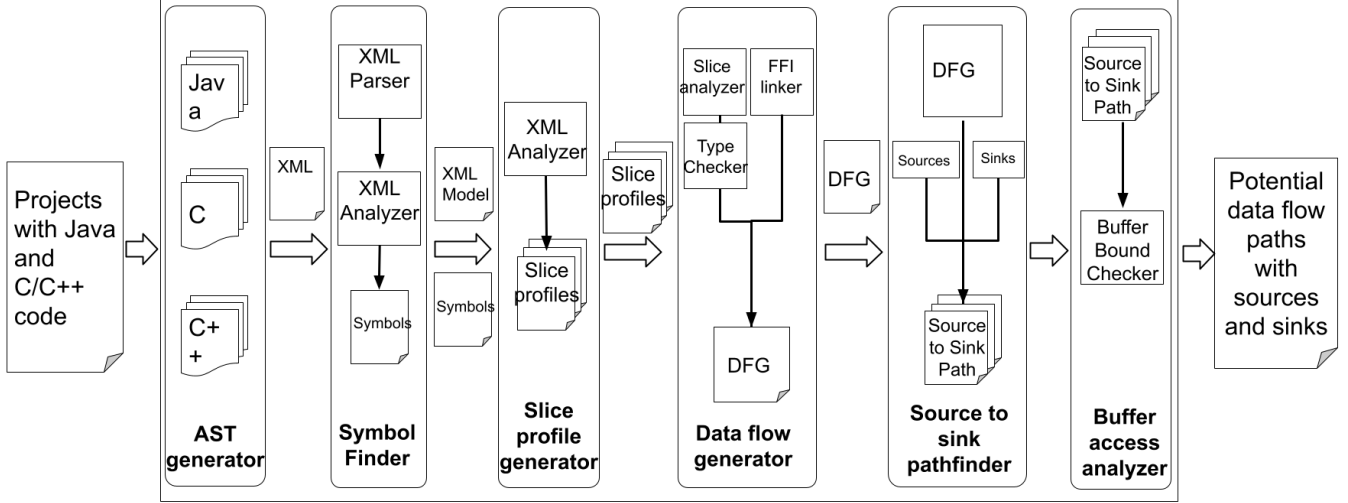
Projects with Java and C/C++ code

Jav a

C

C+ +

AST generator

XML

XML Parser

XML Analyzer

Symbols

Symbol Finder

XML Model

Symbols

XML Analyzer

Slice profiles

Slice profile generator

Slice profiles

Slice analyzer

FFI linker

Type Checker

DFG

Data flow generator

DFG

DFG

Sources

Sinks

Source to Sink Path

Source to sink pathfinder

Source to Sink Path

Buffer Bound Checker

Buffer access analyzer

Potential data flow paths with sources and sinks